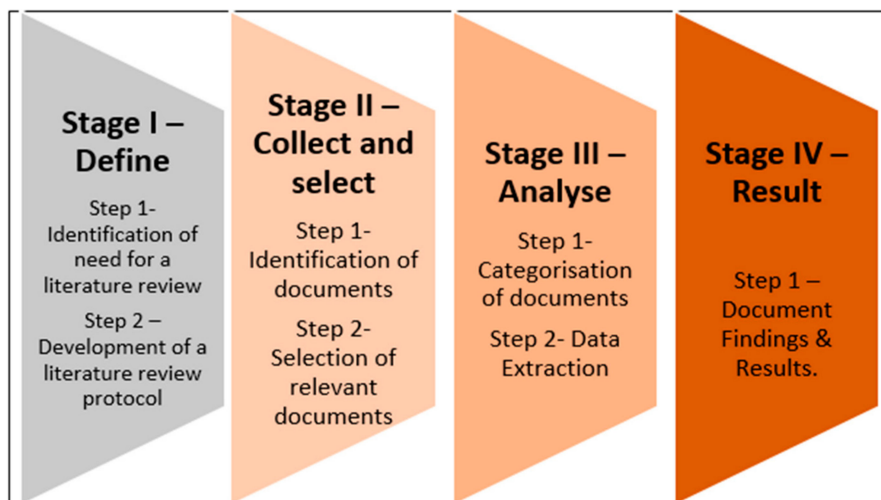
Stage I – Define

Step 1- Identification of need for a literature review

Step 2 – Development of a literature review protocol

Stage II – Collect and select

Step 1- Identification of documents

Step 2- Selection of relevant documents

Stage III – Analyse

Step 1- Categorisation of documents

Step 2- Data Extraction

Stage IV – Result

Step 1 – Document Findings & Results.